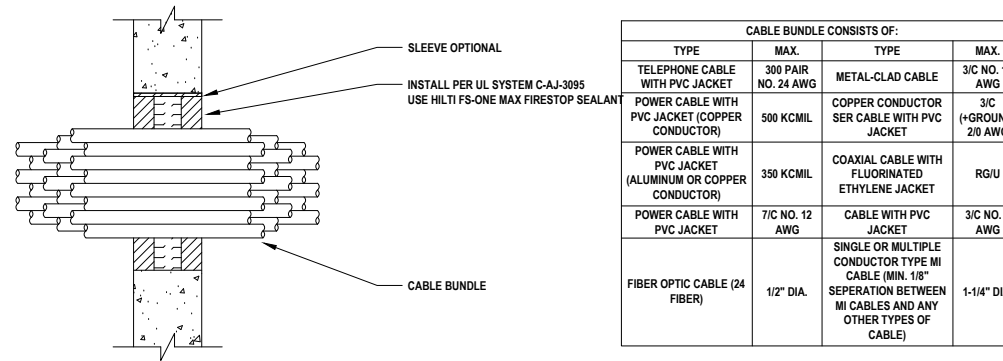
SLEEVE OPTIONAL

INSTALL PER UL SYSTEM C-AJ-3095
USE HILTI FS-ONE MAX FIRESTOP SEALANT

CABLE BUNDLE

| CABLE BUNDLE CONSISTS OF: | | | |
|---|---|---|---|
| TYPE | MAX. | TYPE | MAX. |
| TELEPHONE CABLE WITH PVC JACKET | 300 PAIR NO. 24 AWG | METAL-CLAD CABLE | 3/C NO. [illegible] AWG |
| POWER CABLE WITH PVC JACKET (COPPER CONDUCTOR) | 500 KCMIL | COPPER CONDUCTOR SER CABLE WITH PVC JACKET | 3/C (+GROUN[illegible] 2/0 AWG |
| POWER CABLE WITH PVC JACKET (ALUMINUM OR COPPER CONDUCTOR) | 350 KCMIL | COAXIAL CABLE WITH FLUORINATED ETHYLENE JACKET | RG/U |
| POWER CABLE WITH PVC JACKET | 7/C NO. 12 AWG | CABLE WITH PVC JACKET | 3/C NO. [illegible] AWG |
| FIBER OPTIC CABLE (24 FIBER) | 1/2" DIA. | SINGLE OR MULTIPLE CONDUCTOR TYPE MI CABLE (MIN. 1/8" SEPERATION BETWEEN MI CABLES AND ANY OTHER TYPES OF CABLE) | 1-1/4" DI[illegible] |